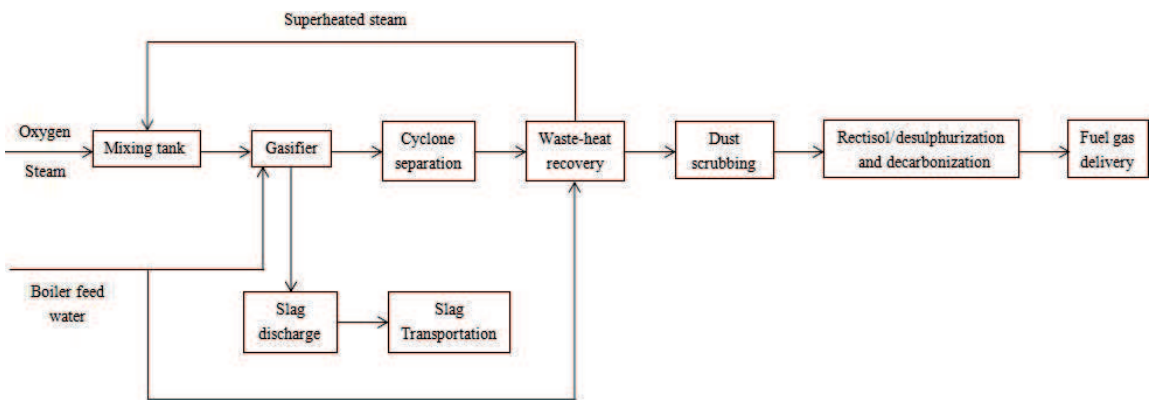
Superheated steam

Oxygen

Steam

Mixing tank

Gasifier

Cyclone separation

Waste-heat recovery

Dust scrubbing

Rectisol/desulphurization and decarbonization

Fuel gas delivery

Boiler feed water

Slag discharge

Slag Transportation